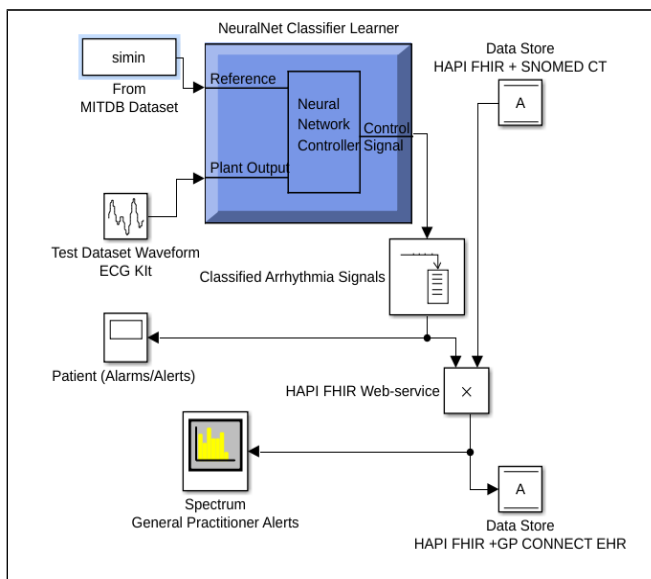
NeuralNet Classifier Learner

simin

From MITDB Dataset

Reference

Neural Network Controller

Control Signal

Plant Output

Data Store HAPI FHIR + SNOMED CT

A

Test Dataset Waveform ECG KIt

Classified Arrhythmia Signals

Patient (Alarms/Alerts)

HAPI FHIR Web-service

×

Spectrum General Practitioner Alerts

A

Data Store HAPI FHIR +GP CONNECT EHR